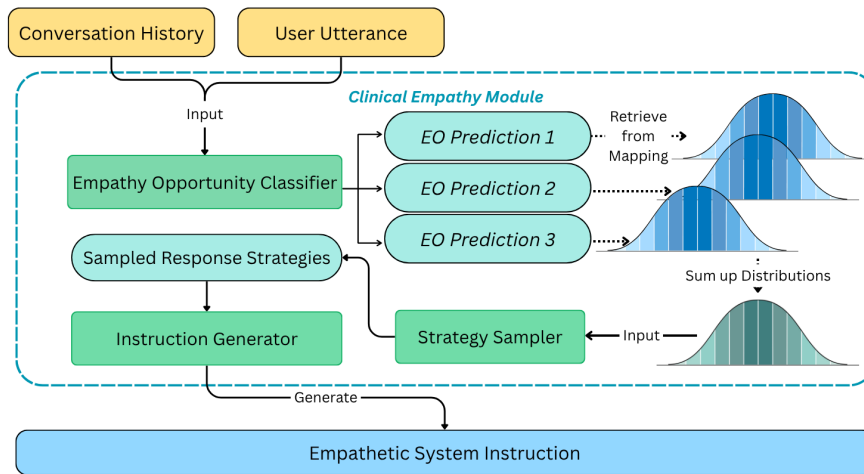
Conversation History

User Utterance

Input

Clinical Empathy Module

Empathy Opportunity Classifier

EO Prediction 1

EO Prediction 2

EO Prediction 3

Retrieve from Mapping

Sum up Distributions

Sampled Response Strategies

Instruction Generator

Strategy Sampler

Input

Generate

Empathetic System Instruction